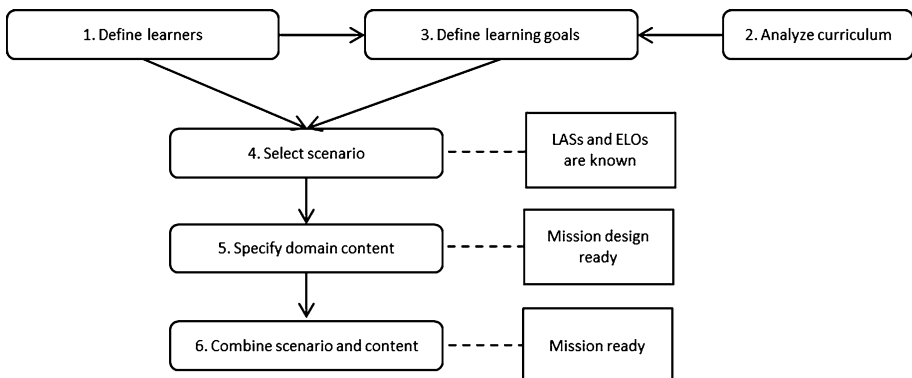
1. Define learners

3. Define learning goals

2. Analyze curriculum

4. Select scenario

LASs and ELOs are known

5. Specify domain content

Mission design ready

6. Combine scenario and content

Mission ready